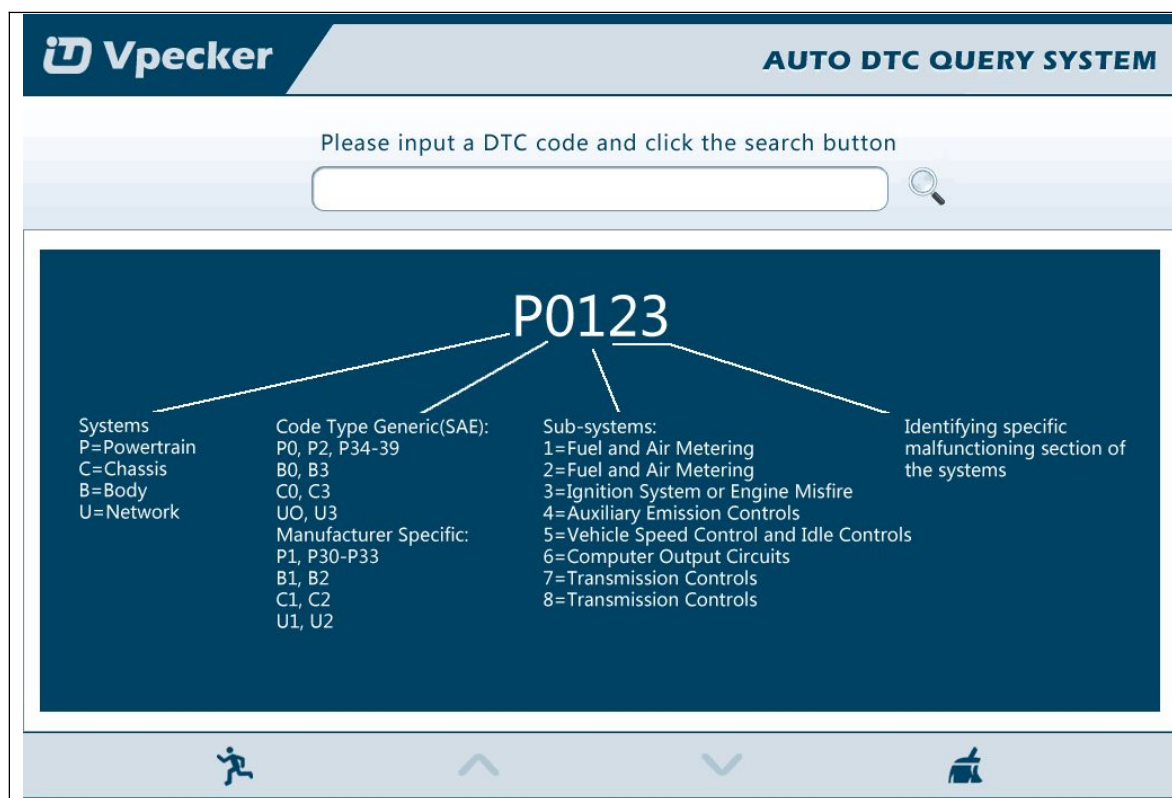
Vpecker

AUTO DTC QUERY SYSTEM

Please input a DTC code and click the search button

P0123

Systems
P=Powertrain
C=Chassis
B=Body
U=Network

Code Type Generic(SAE):
P0, P2, P34-39
B0, B3
C0, C3
UO, U3
Manufacturer Specific:
P1, P30-P33
B1, B2
C1, C2
U1, U2

Sub-systems:
1=Fuel and Air Metering
2=Fuel and Air Metering
3=Ignition System or Engine Misfire
4=Auxiliary Emission Controls
5=Vehicle Speed Control and Idle Controls
6=Computer Output Circuits
7=Transmission Controls
8=Transmission Controls

Identifying specific malfunctioning section of the systems